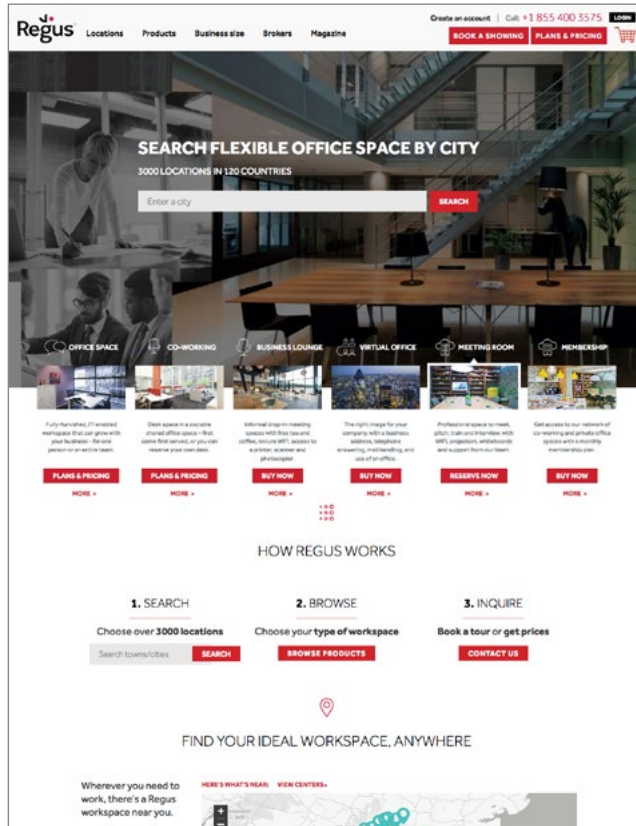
Regus Locations Products Business size Brokers Magazine

Create an account | Call: +1 855 400 3575 LOGIN

BOOK A SHOWING PLANS & PRICING

SEARCH FLEXIBLE OFFICE SPACE BY CITY

3000 LOCATIONS IN 120 COUNTRIES

Enter a city SEARCH

OFFICE SPACE CO-WORKING BUSINESS LOUNGE VIRTUAL OFFICE MEETING ROOM MEMBERSHIP

Fully furnished, IT-enabled workspace that can grow with your business – for one person or an entire team.

PLANS & PRICING

MORE »

Desk space in a sociable shared office space – first come first served, or you can reserve your own desk.

PLANS & PRICING

MORE »

Informal drop-in meeting spaces with free tea and coffee, secure WiFi, access to a printer, scanner and photocopier.

BUY NOW

MORE »

The right image for your company, with a business address, telephone answering, mail handling, and use of an office.

BUY NOW

MORE »

Professional space to meet, pitch, train and interview, with WiFi, projectors, whiteboards and support from our team.

RESERVE NOW

MORE »

Get access to our network of co-working and private office spaces with a monthly membership plan.

BUY NOW

MORE »

HOW REGUS WORKS

1. SEARCH

Choose over 3000 locations

Search towns/cities SEARCH

2. BROWSE

Choose your type of workspace

BROWSE PRODUCTS

3. INQUIRE

Book a tour or get prices

CONTACT US

FIND YOUR IDEAL WORKSPACE, ANYWHERE

Wherever you need to work, there's a Regus workspace near you.

HERE'S WHAT'S NEAR: VIEW CENTERS »